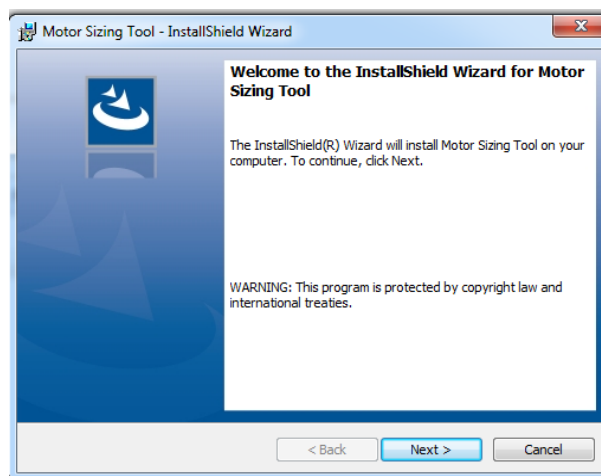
Motor Sizing Tool - InstallShield Wizard

Welcome to the InstallShield Wizard for Motor Sizing Tool

The InstallShield(R) Wizard will install Motor Sizing Tool on your computer. To continue, click Next.

WARNING: This program is protected by copyright law and international treaties.

< Back

Next >

Cancel